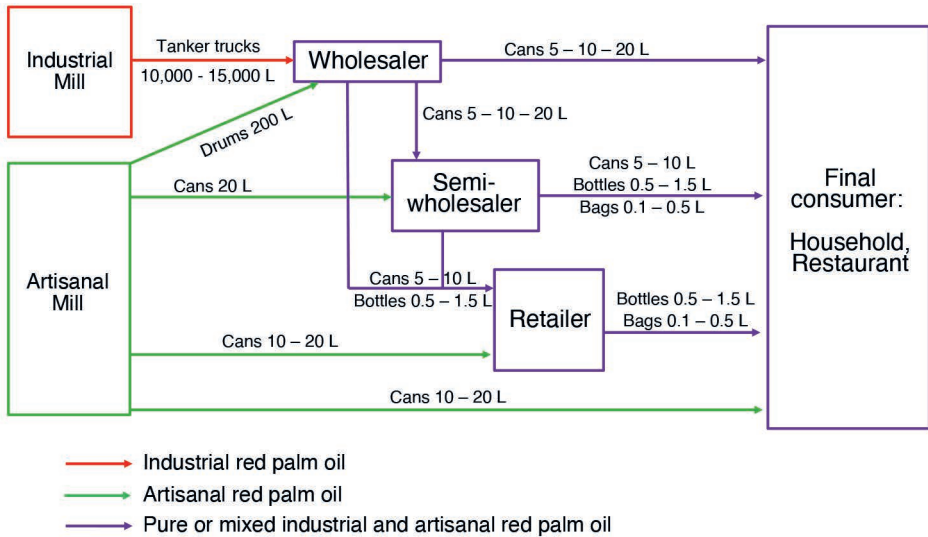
Industrial Mill

Tanker trucks

10,000 - 15,000 L

Wholesaler

Cans 5 – 10 – 20 L

Final consumer:

Household, Restaurant

Drums 200 L

Cans 5 – 10 – 20 L

Cans 20 L

Semi-wholesaler

Cans 5 – 10 L

Bottles 0.5 – 1.5 L

Bags 0.1 – 0.5 L

Artisanal Mill

Cans 5 – 10 L

Bottles 0.5 – 1.5 L

Retailer

Bottles 0.5 – 1.5 L

Bags 0.1 – 0.5 L

Cans 10 – 20 L

Cans 10 – 20 L

Industrial red palm oil

Artisanal red palm oil

Pure or mixed industrial and artisanal red palm oil